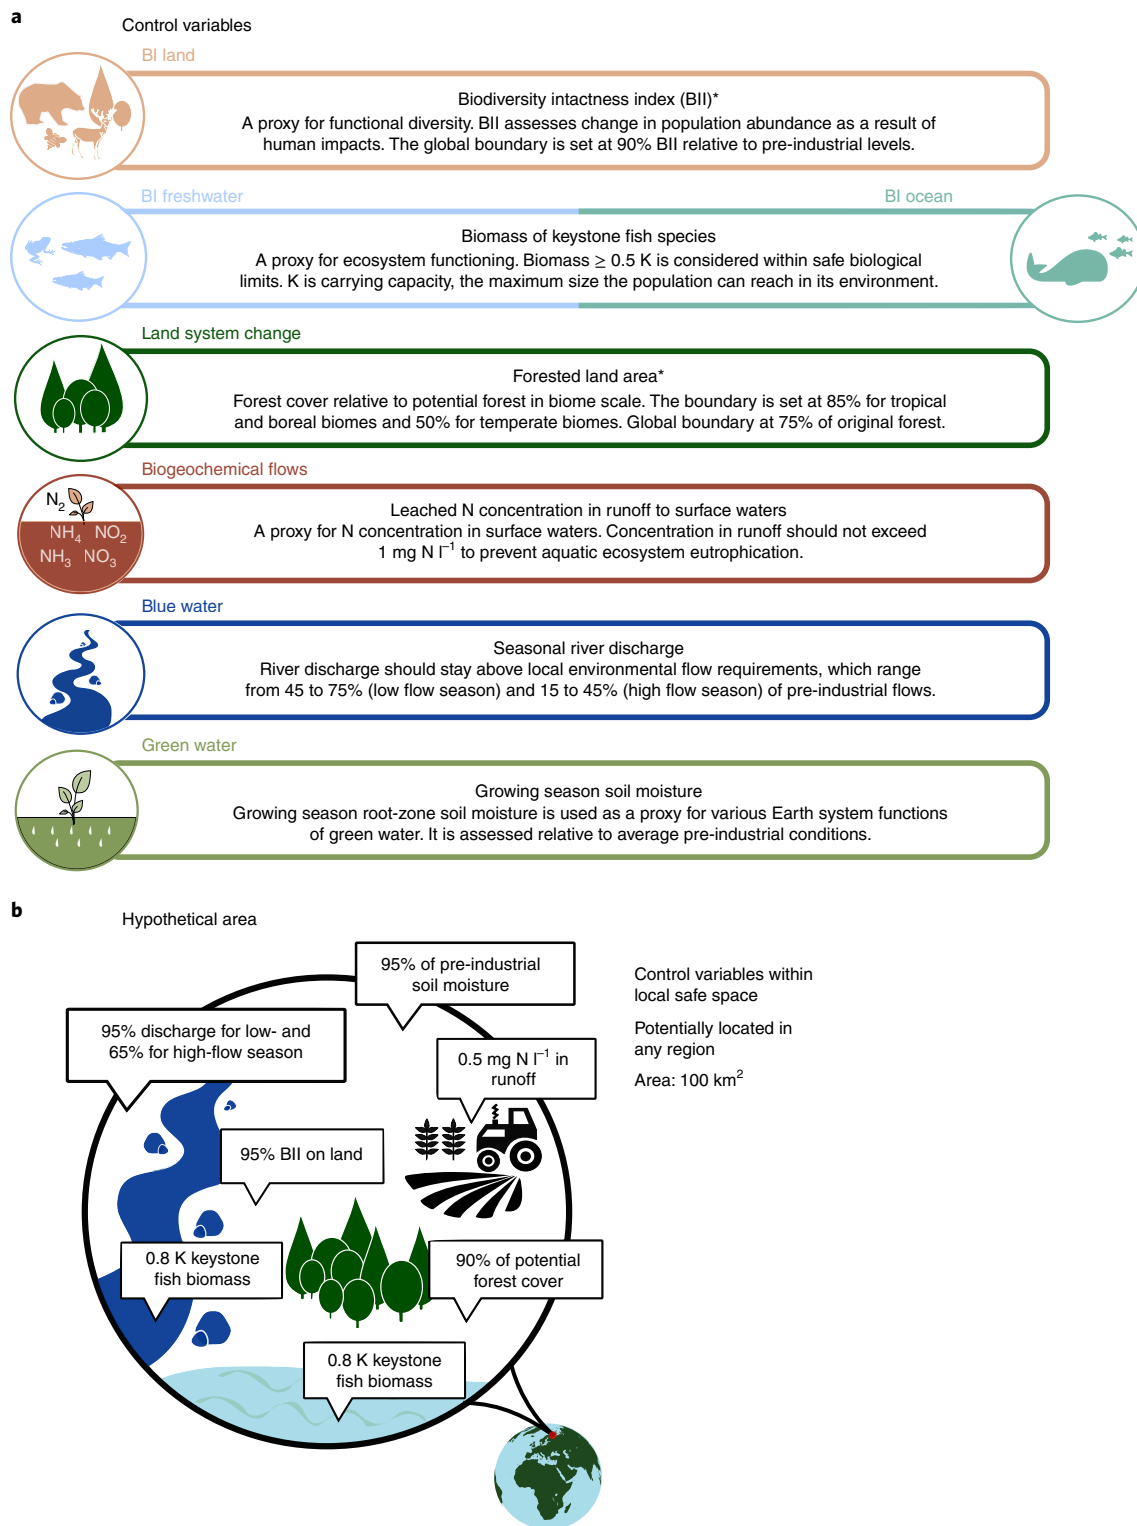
a

Control variables

BI land

Biodiversity intactness index (BII)*
A proxy for functional diversity. BII assesses change in population abundance as a result of human impacts. The global boundary is set at 90% BII relative to pre-industrial levels.

BI freshwater

BI ocean

Biomass of keystone fish species
A proxy for ecosystem functioning. Biomass $\geq$ 0.5 K is considered within safe biological limits. K is carrying capacity, the maximum size the population can reach in its environment.

Land system change

Forested land area*
Forest cover relative to potential forest in biome scale. The boundary is set at 85% for tropical and boreal biomes and 50% for temperate biomes. Global boundary at 75% of original forest.

Biogeochemical flows

$N_2$
$NH_4$ $NO_2$
$NH_3$ $NO_3$

Leached N concentration in runoff to surface waters
A proxy for N concentration in surface waters. Concentration in runoff should not exceed 1 mg N $l^{-1}$ to prevent aquatic ecosystem eutrophication.

Blue water

Seasonal river discharge
River discharge should stay above local environmental flow requirements, which range from 45 to 75% (low flow season) and 15 to 45% (high flow season) of pre-industrial flows.

Green water

Growing season soil moisture
Growing season root-zone soil moisture is used as a proxy for various Earth system functions of green water. It is assessed relative to average pre-industrial conditions.

b

Hypothetical area

95% of pre-industrial soil moisture

95% discharge for low- and 65% for high-flow season

0.5 mg N $l^{-1}$ in runoff

95% BII on land

0.8 K keystone fish biomass

90% of potential forest cover

0.8 K keystone fish biomass

Control variables within local safe space

Potentially located in any region

Area: 100 $km^2$